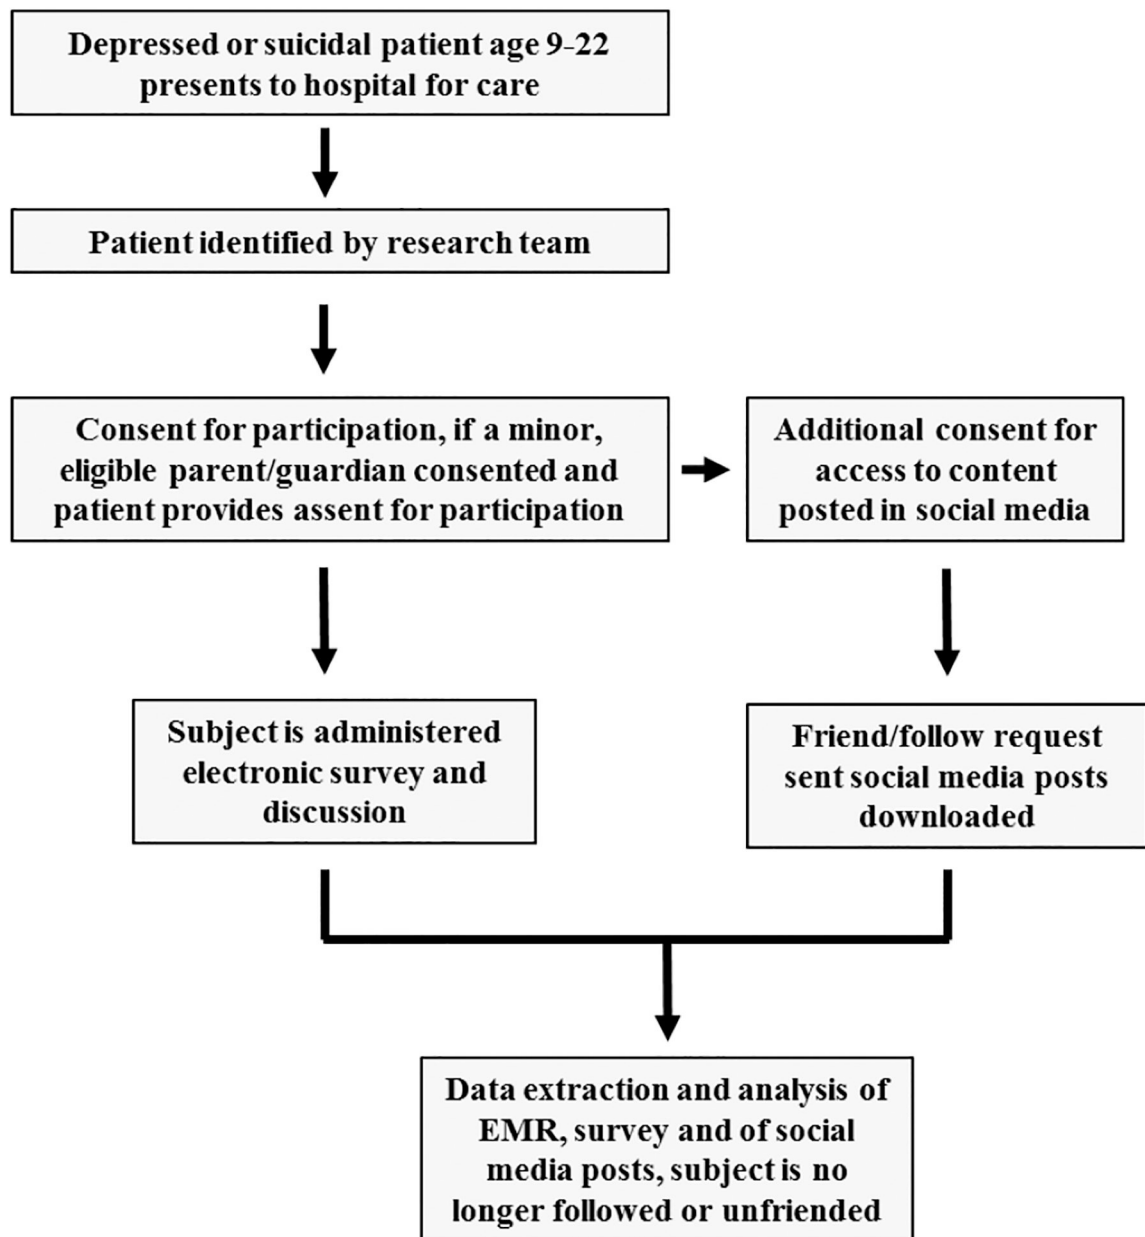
Depressed or suicidal patient age 9-22 presents to hospital for care

Patient identified by research team

Consent for participation, if a minor, eligible parent/guardian consented and patient provides assent for participation

Additional consent for access to content posted in social media

Subject is administered electronic survey and discussion

Friend/follow request sent social media posts downloaded

Data extraction and analysis of EMR, survey and of social media posts, subject is no longer followed or unfriended